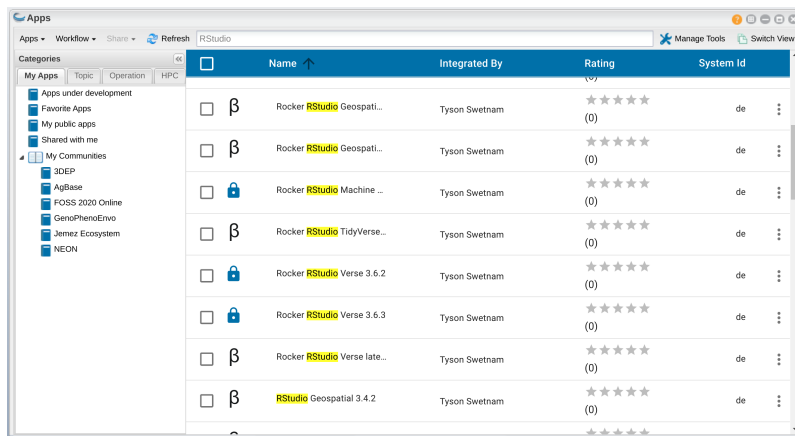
Apps

Apps ▾ Workflow ▾ Share ▾ Refresh RStudio

Manage Tools Switch View

Categories

My Apps Topic Operation HPC

Apps under development
Favorite Apps
My public apps
Shared with me
My Communities
3DEP
AgBase
FOSS 2020 Online
GenoPhenoEnvo
Jemez Ecosystem
NEON

| | | Name | Integrated By | Rating | System Id |
|---|---|---|---|---|---|
| | β | Rocker RStudio Geospati... | Tyson Swetnam | (0) | de |
| | β | Rocker RStudio Geospati... | Tyson Swetnam | (0) | de |
| | | Rocker RStudio Machine ... | Tyson Swetnam | (0) | de |
| | β | Rocker RStudio TidyVerse... | Tyson Swetnam | (0) | de |
| | | Rocker RStudio Verse 3.6.2 | Tyson Swetnam | (0) | de |
| | | Rocker RStudio Verse 3.6.3 | Tyson Swetnam | (0) | de |
| | β | Rocker RStudio Verse late... | Tyson Swetnam | (0) | de |
| | β | RStudio Geospatial 3.4.2 | Tyson Swetnam | (0) | de |